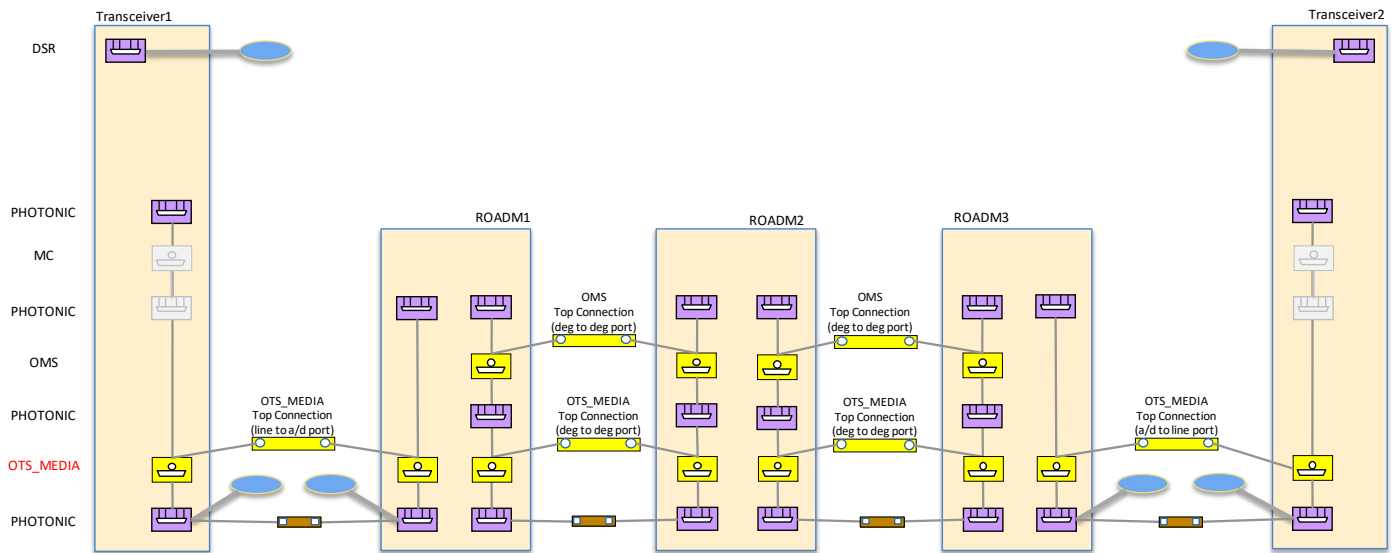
Transceiver1

Transceiver2

DSR

PHOTONIC

MC

PHOTONIC

OMS

PHOTONIC

OTS_MEDIA

PHOTONIC

ROADM1

ROADM2

ROADM3

OMS
Top Connection
(deg to deg port)

OMS
Top Connection
(deg to deg port)

OTS_MEDIA
Top Connection
(line to a/d port)

OTS_MEDIA
Top Connection
(deg to deg port)

OTS_MEDIA
Top Connection
(deg to deg port)

OTS_MEDIA
Top Connection
(a/d to line port)